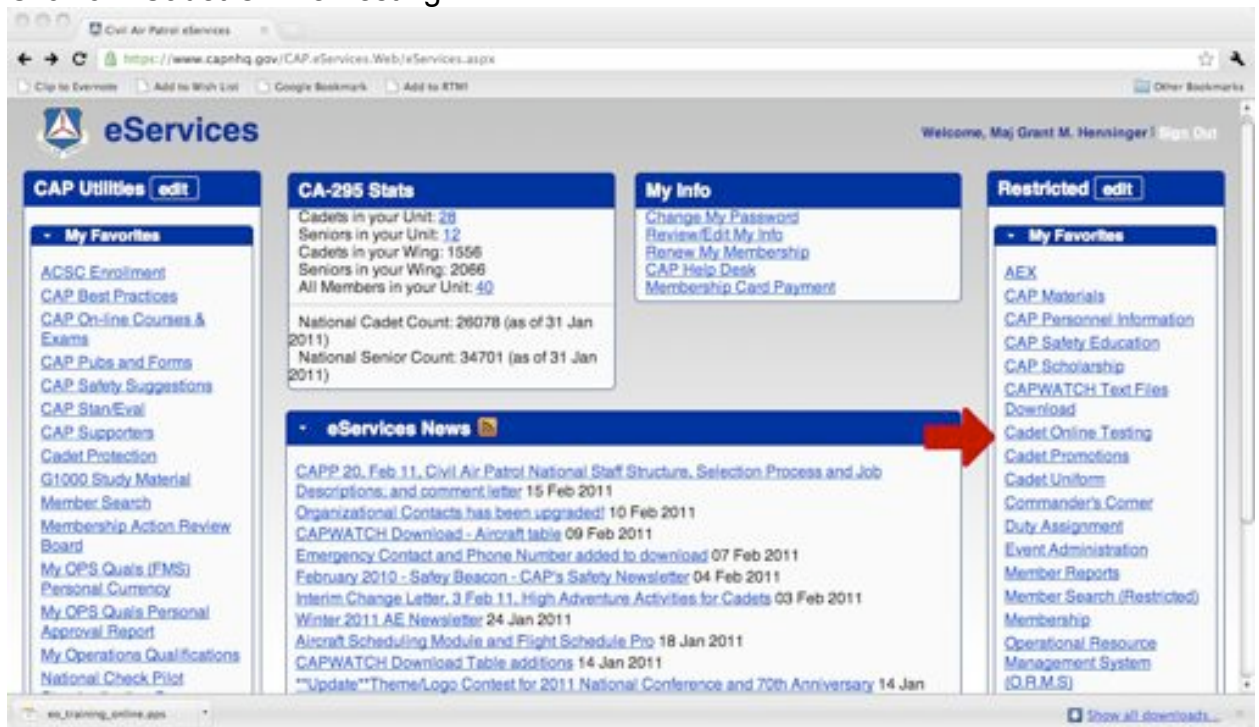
Civil Air Patrol eServices

https://www.capnhq.gov/CAP.eServices.Web/eServices.aspx

Clip to Evernote | Add to Wish List | Google Bookmark | Add to RTM! | Other Bookmarks

eServices

Welcome, Maj Grant M. Henninger | Sign Out

CAP Utilities edit

My Favorites

ACSC Enrollment
CAP Best Practices
CAP On-line Courses & Exams
CAP Pubs and Forms
CAP Safety Suggestions
CAP Stan/Eval
CAP Supporters
Cadet Protection
G1000 Study Material
Member Search
Membership Action Review Board
My OPS Quals (FMS) Personal Currency
My OPS Quals Personal Approval Report
My Operations Qualifications
National Check Pilot

CA-295 Stats

Cadets in your Unit: 28
Seniors in your Unit: 12
Cadets in your Wing: 1556
Seniors in your Wing: 2066
All Members in your Unit: 40

National Cadet Count: 26078 (as of 31 Jan 2011)
National Senior Count: 34701 (as of 31 Jan 2011)

My Info

Change My Password
Review/Edit My Info
Renew My Membership
CAP Help Desk
Membership Card Payment

eServices News

CAPP 20, Feb 11, Civil Air Patrol National Staff Structure, Selection Process and Job Descriptions; and comment letter 15 Feb 2011
Organizational Contacts has been upgraded! 10 Feb 2011
CAPWATCH Download - Aircraft table 09 Feb 2011
Emergency Contact and Phone Number added to download 07 Feb 2011
February 2010 - Safey Beacon - CAP's Safety Newsletter 04 Feb 2011
Interim Change Letter, 3 Feb 11, High Adventure Activities for Cadets 03 Feb 2011
Winter 2011 AE Newsletter 24 Jan 2011
Aircraft Scheduling Module and Flight Schedule Pro 18 Jan 2011
CAPWATCH Download Table additions 14 Jan 2011
**Update**Theme/Logo Contest for 2011 National Conference and 70th Anniversary 14 Jan

Restricted edit

My Favorites

AEX
CAP Materials
CAP Personnel Information
CAP Safety Education
CAP Scholarship
CAPWATCH Text Files Download
Cadet Online Testing
Cadet Promotions
Cadet Uniform
Commander's Corner
Duty Assignment
Event Administration
Member Reports
Member Search (Restricted)
Membership
Operational Resource Management System (O.R.M.S)

es_training_online.aspx

Show all downloads...